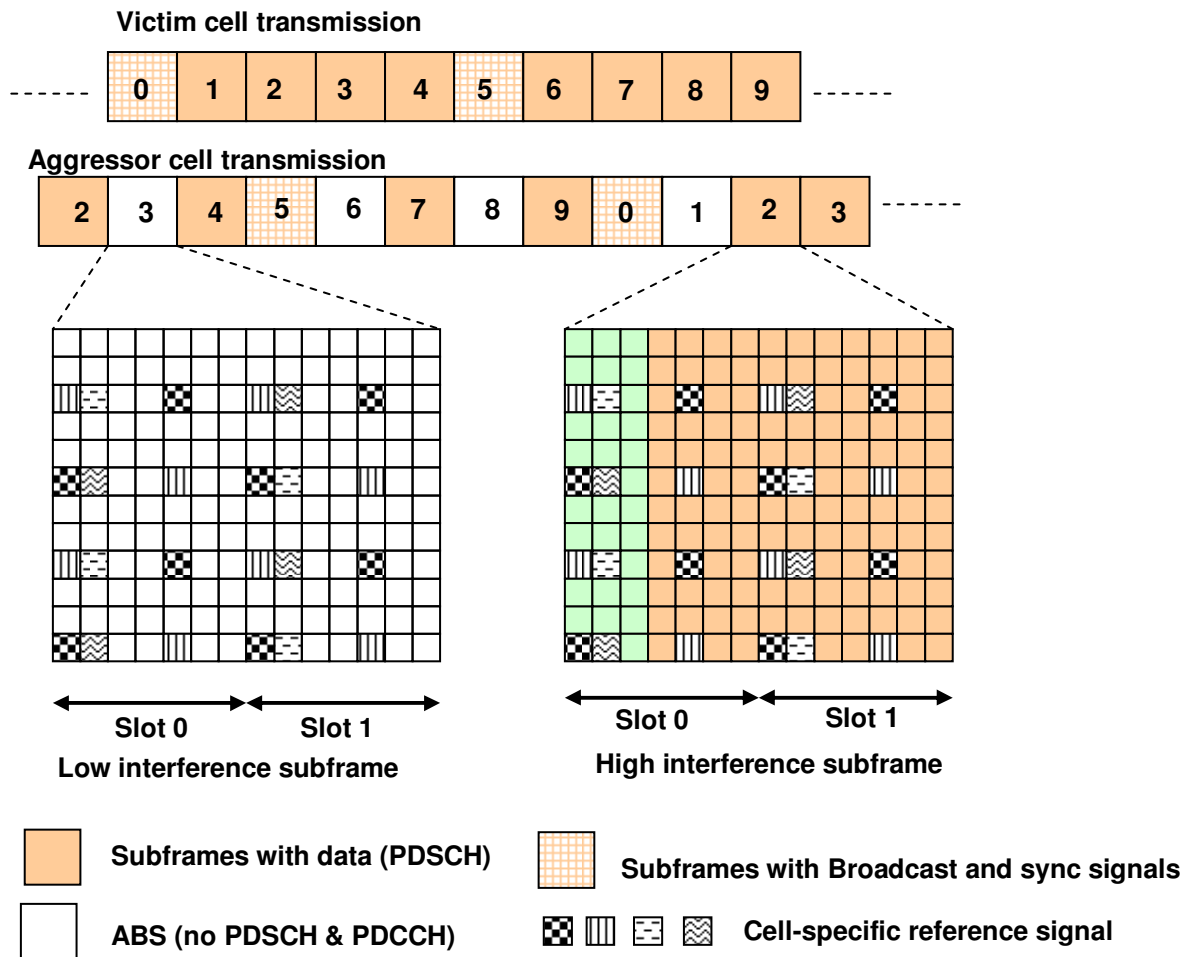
Victim cell transmission

------ 0 1 2 3 4 5 6 7 8 9 ------

Aggressor cell transmission

2 3 4 5 6 7 8 9 0 1 2 3 ------

Slot 0 Slot 1
Low interference subframe

Slot 0 Slot 1
High interference subframe

Subframes with data (PDSCH)

Subframes with Broadcast and sync signals

ABS (no PDSCH & PDCCH)

Cell-specific reference signal